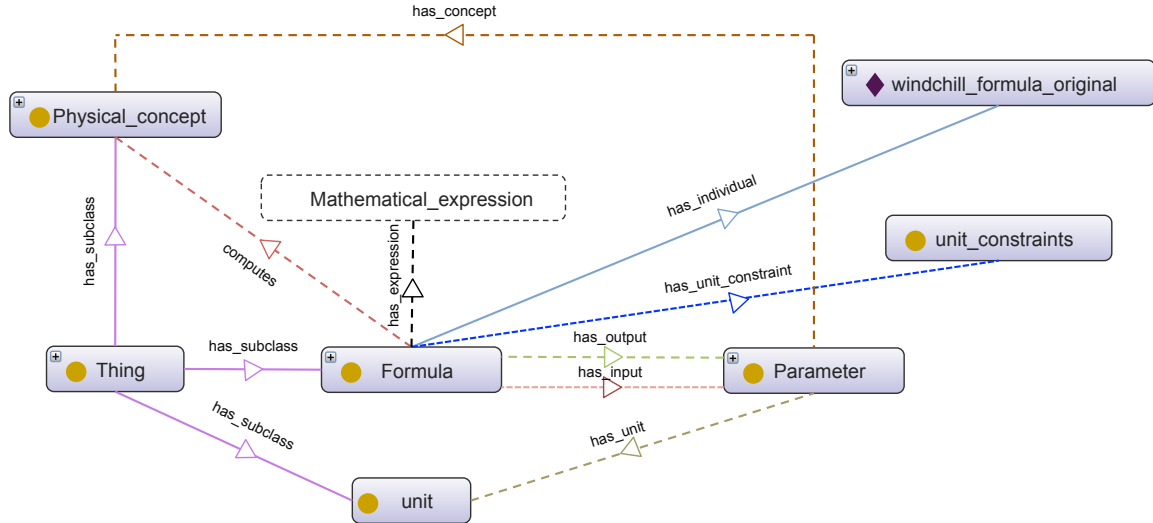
has_concept

windchill_formula_original

Physical_concept

Mathematical_expression

has_individual

unit_constraints

has_subclass

computes

has_expression

has_unit_constraint

has_output

Thing

has_subclass

Formula

has_input

Parameter

has_subclass

has_unit

unit